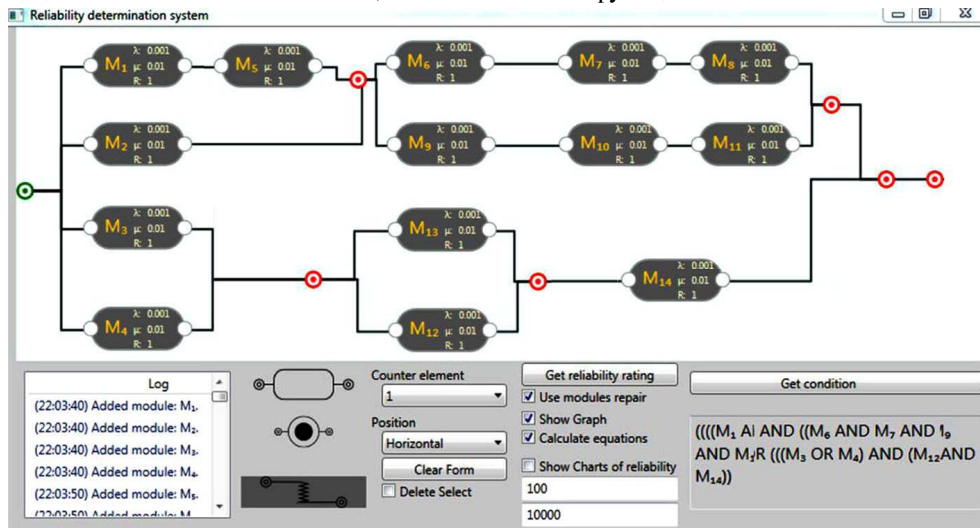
Reliability determination system

$M_1$ λ: 0.001 μ: 0.01 R: 1
$M_5$ λ: 0.001 μ: 0.01 R: 1
$M_6$ λ: 0.001 μ: 0.01 R: 1
$M_7$ λ: 0.001 μ: 0.01 R: 1
$M_8$ λ: 0.001 μ: 0.01 R: 1
$M_2$ λ: 0.001 μ: 0.01 R: 1
$M_9$ λ: 0.001 μ: 0.01 R: 1
$M_{10}$ λ: 0.001 μ: 0.01 R: 1
$M_{11}$ λ: 0.001 μ: 0.01 R: 1
$M_3$ λ: 0.001 μ: 0.01 R: 1
$M_{13}$ λ: 0.001 μ: 0.01 R: 1
$M_{14}$ λ: 0.001 μ: 0.01 R: 1
$M_4$ λ: 0.001 μ: 0.01 R: 1
$M_{12}$ λ: 0.001 μ: 0.01 R: 1

Log
(22:03:40) Added module: $M_1$.
(22:03:40) Added module: $M_2$.
(22:03:40) Added module: $M_3$.
(22:03:40) Added module: $M_4$.
(22:03:50) Added module: $M_5$.
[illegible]

Counter element
1
Position
Horizontal
Clear Form
Delete Select

Get reliability rating
Use modules repair
Show Graph
Calculate equations
Show Charts of reliability
100
10000

Get condition
(((($M_1$ A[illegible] AND (($M_6$ AND $M_7$ AND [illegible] AND $M_1$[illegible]R ((($M_3$ OR $M_4$) AND ($M_{12}$AND $M_{14}$))